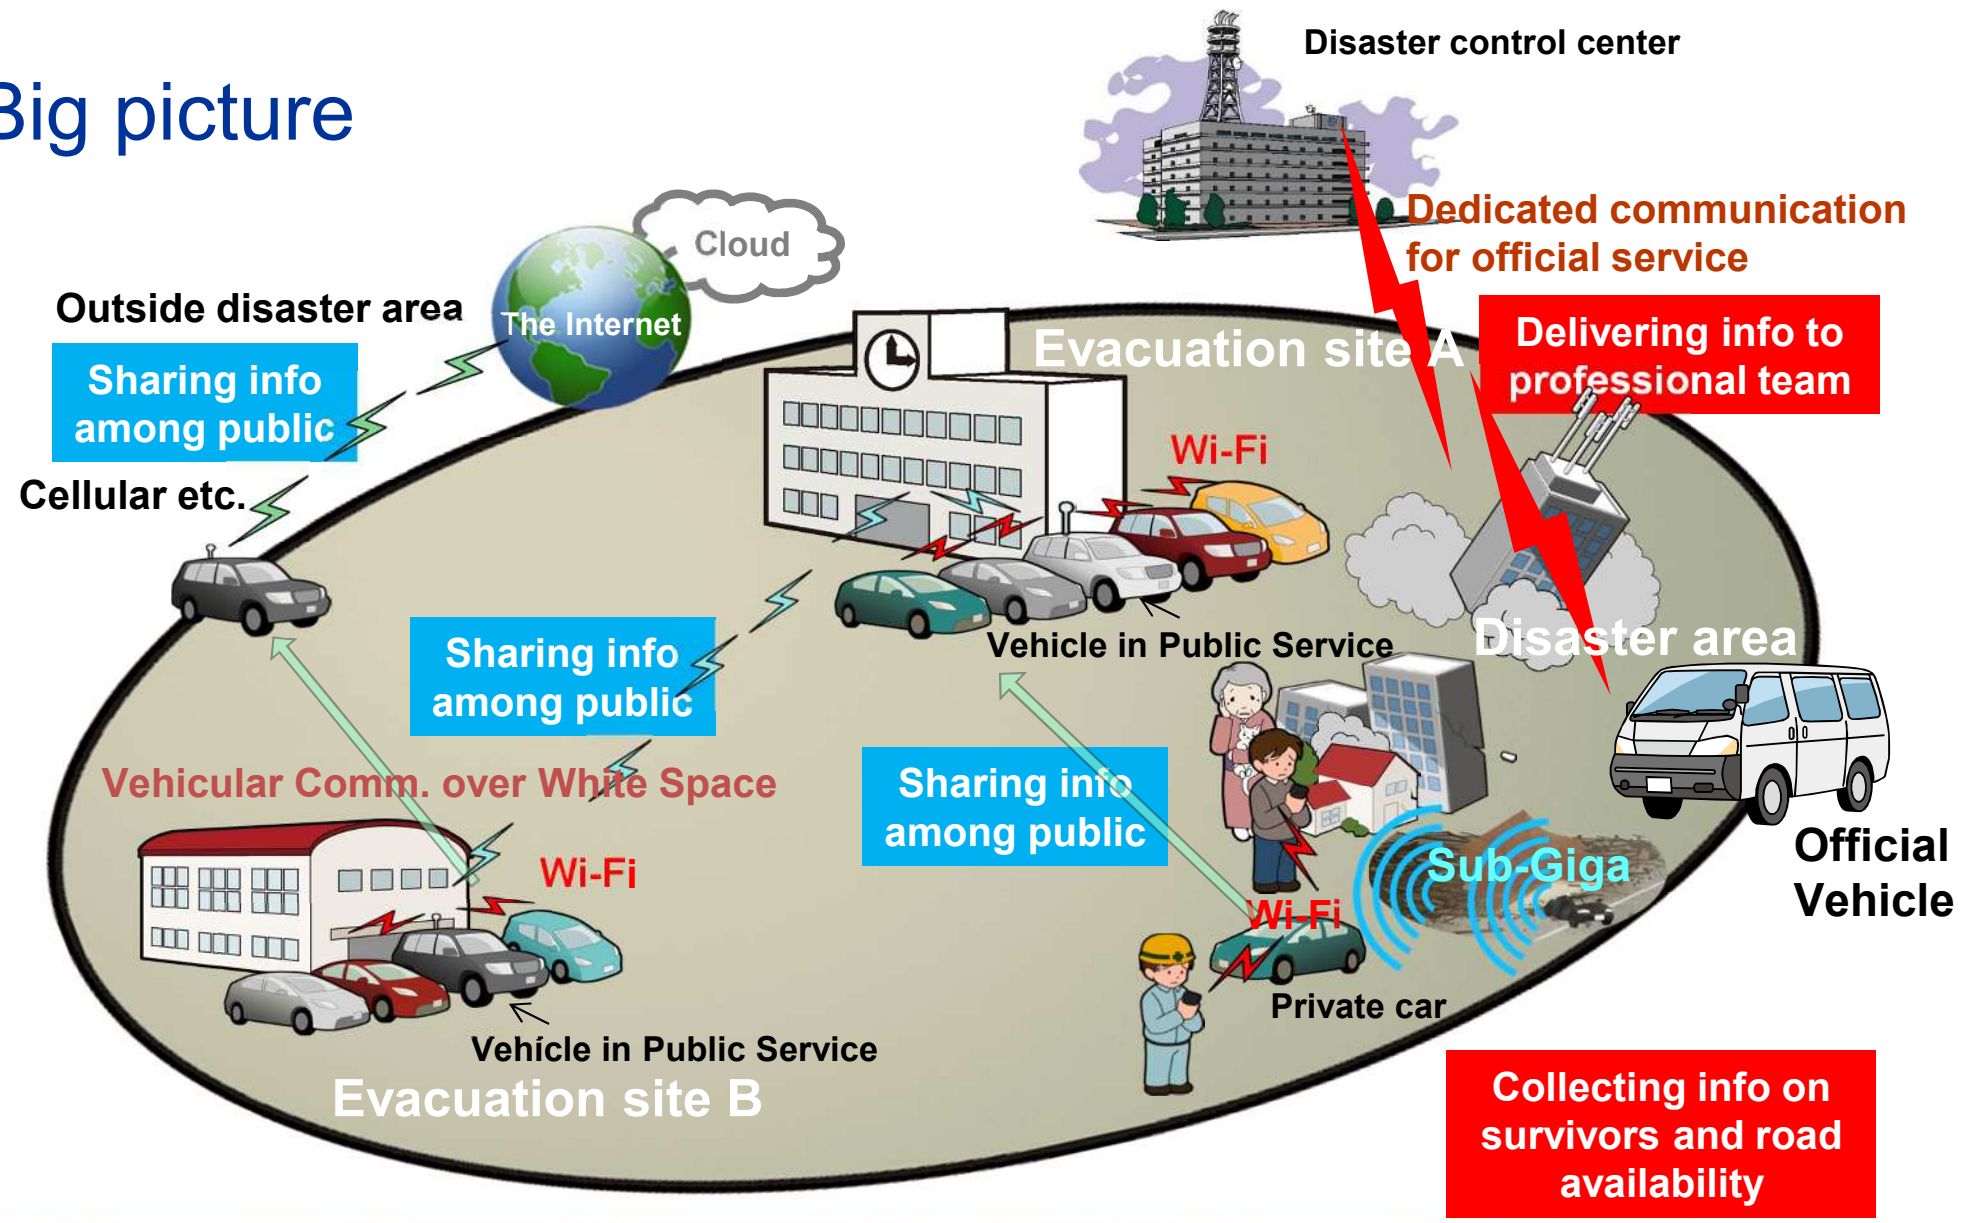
Big picture

Disaster control center

Cloud

The Internet

Dedicated communication for official service

Outside disaster area

Sharing info among public

Cellular etc.

Evacuation site A

Delivering info to professional team

Wi-Fi

Vehicle in Public Service

Disaster area

Sharing info among public

Vehicular Comm. over White Space

Sharing info among public

Wi-Fi

Sub-Giga

Wi-Fi

Official Vehicle

Private car

Vehicle in Public Service

Evacuation site B

Collecting info on survivors and road availability